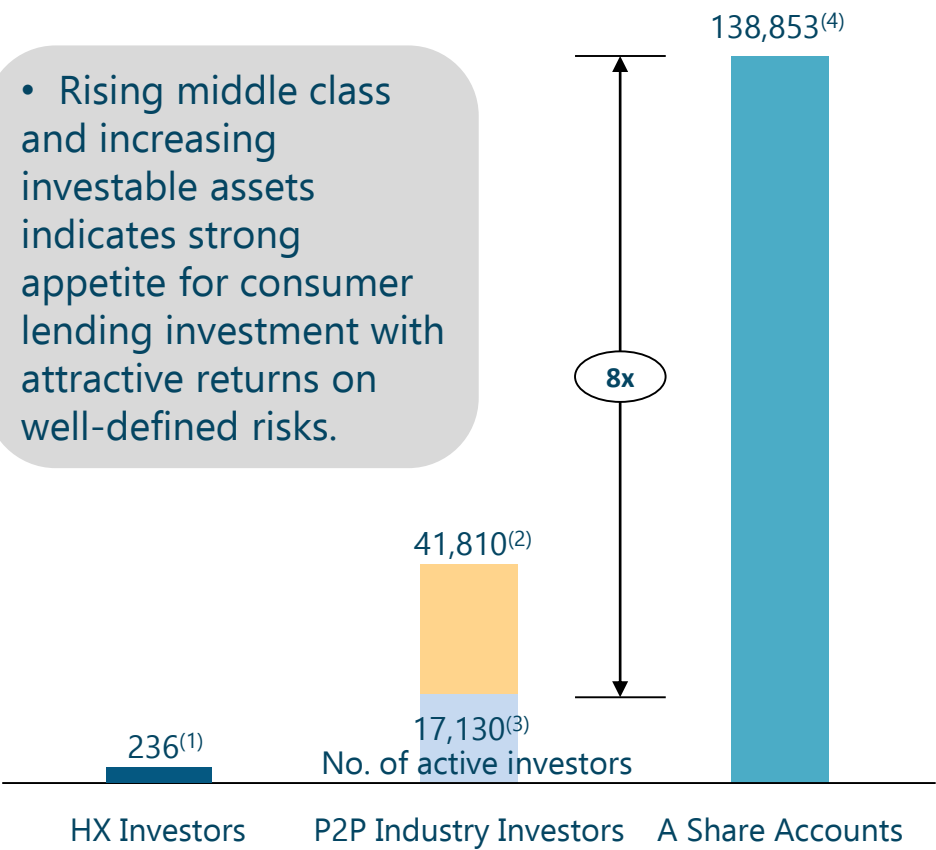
• Rising middle class and increasing investable assets indicates strong appetite for consumer lending investment with attractive returns on well-defined risks.

138,853$^{(4)}$

8x

41,810$^{(2)}$

17,130$^{(3)}$
No. of active investors

236$^{(1)}$

HX Investors
P2P Industry Investors
A Share Accounts